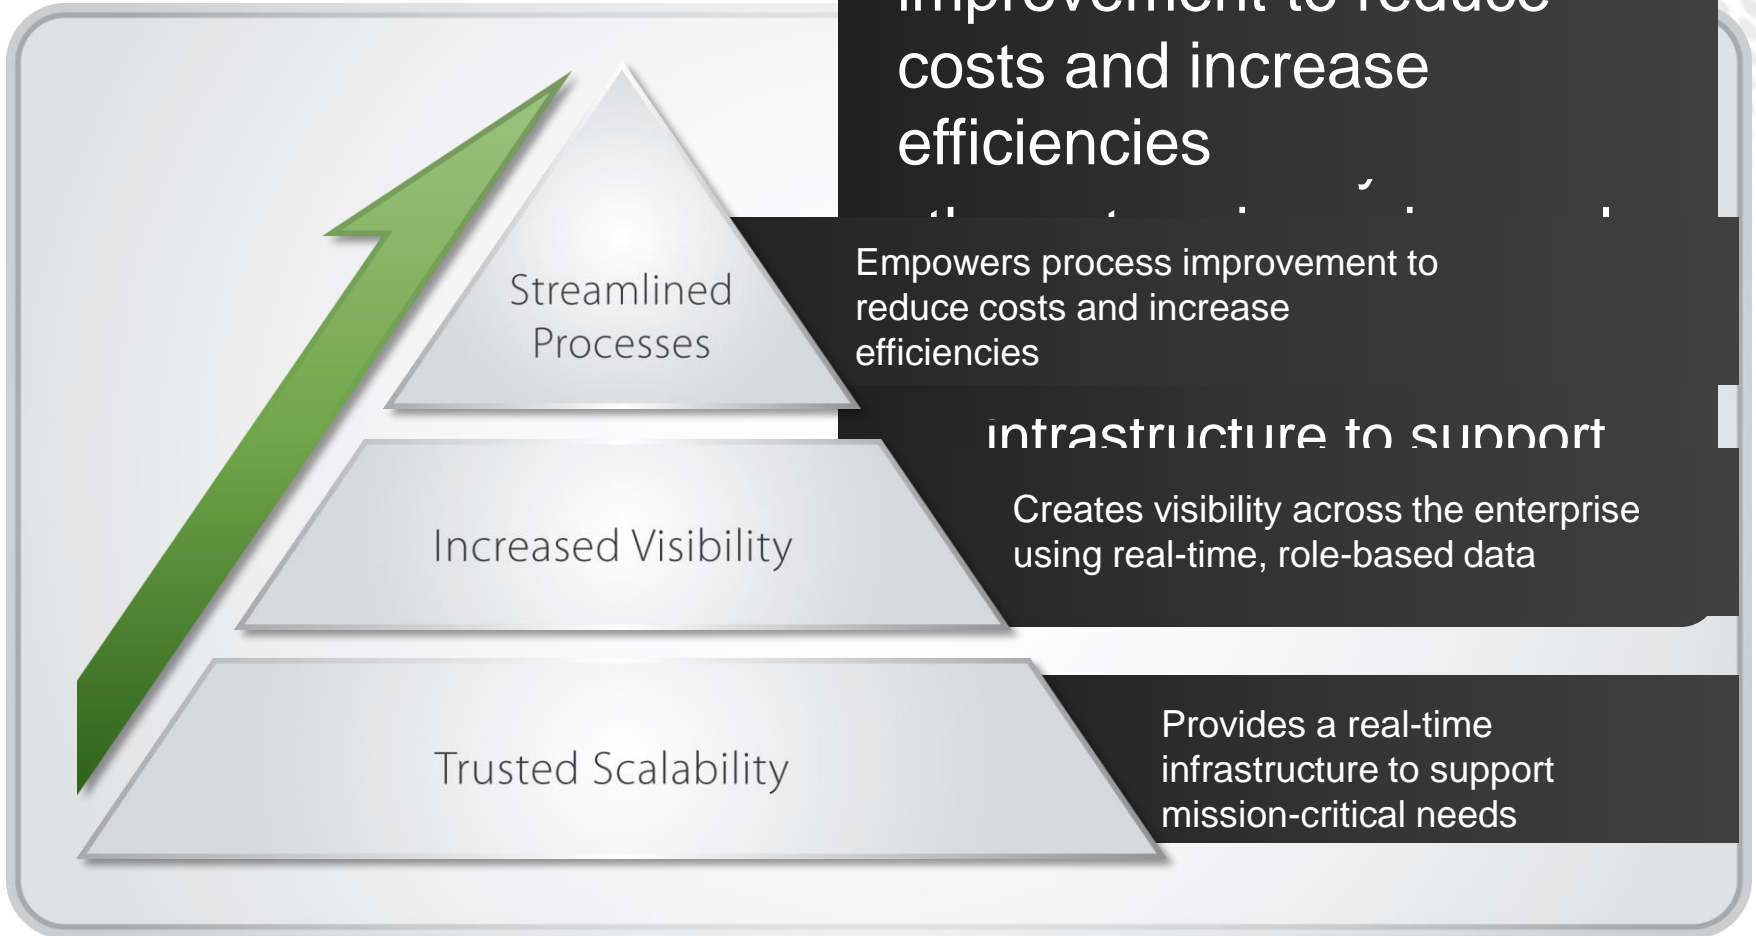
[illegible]
costs and increase efficiencies
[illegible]

Streamlined Processes

Empowers process improvement to reduce costs and increase efficiencies

infrastructure to support

Increased Visibility

Creates visibility across the enterprise using real-time, role-based data

Trusted Scalability

Provides a real-time infrastructure to support mission-critical needs